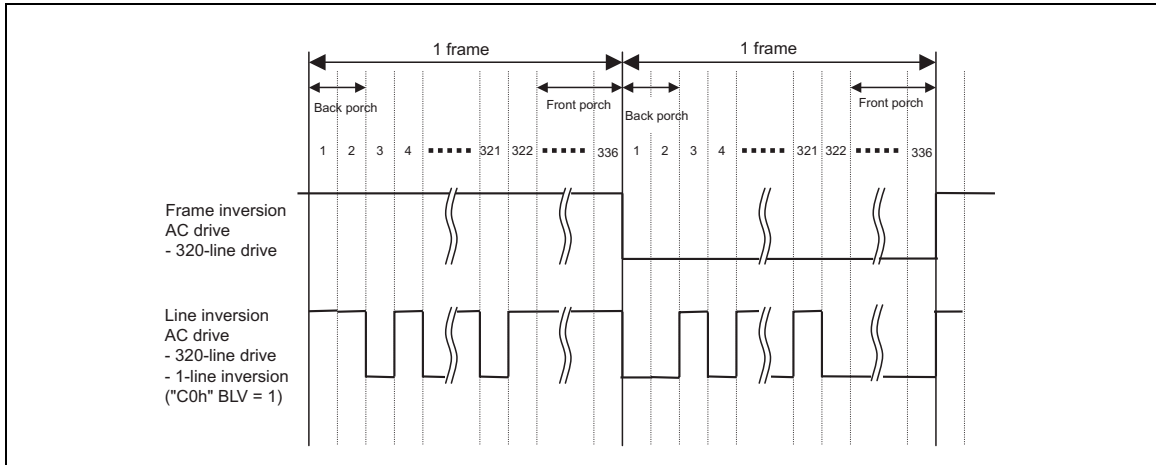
1 frame

1 frame

Back porch

Front porch

Back porch

Front porch

1 2 3 4 ...... 321 322 ...... 336

1 2 3 4 ...... 321 322 ...... 336

Frame inversion AC drive - 320-line drive

Line inversion AC drive - 320-line drive - 1-line inversion ("C0h" BLV = 1)